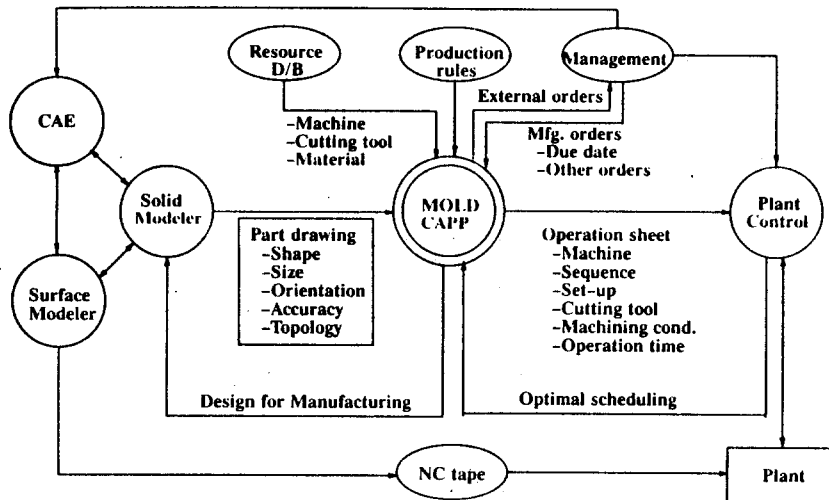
Resource D/B

Production rules

Management

CAE

External orders

-Machine
-Cutting tool
-Material

Mfg. orders
-Due date
-Other orders

Solid Modeler

MOLD CAPP

Plant Control

Part drawing
-Shape
-Size
-Orientation
-Accuracy
-Topology

Operation sheet
-Machine
-Sequence
-Set-up
-Cutting tool
-Machining cond.
-Operation time

Surface Modeler

Design for Manufacturing

Optimal scheduling

NC tape

Plant